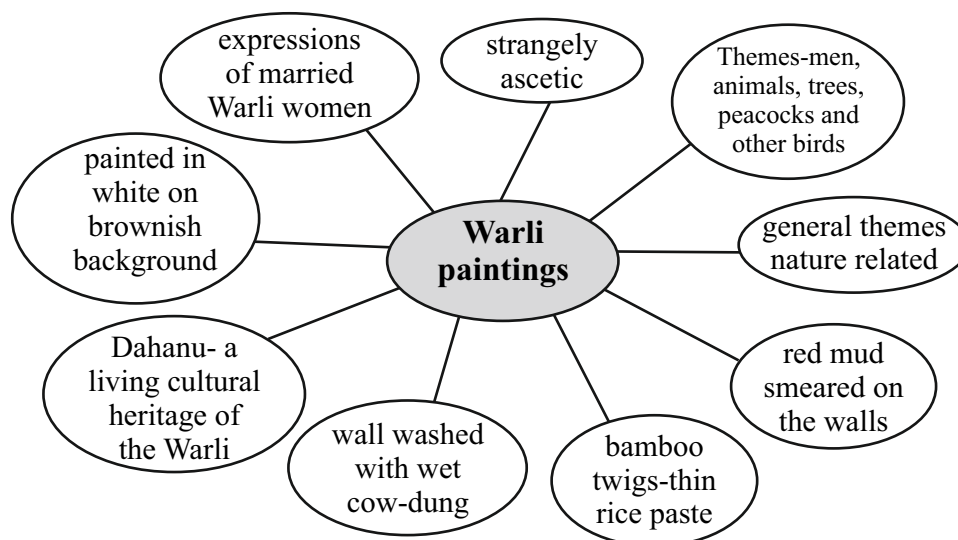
Warli paintings

expressions of married Warli women

strangely ascetic

Themes-men, animals, trees, peacocks and other birds

painted in white on brownish background

general themes nature related

Dahanu- a living cultural heritage of the Warli

red mud smeared on the walls

wall washed with wet cow-dung

bamboo twigs-thin rice paste